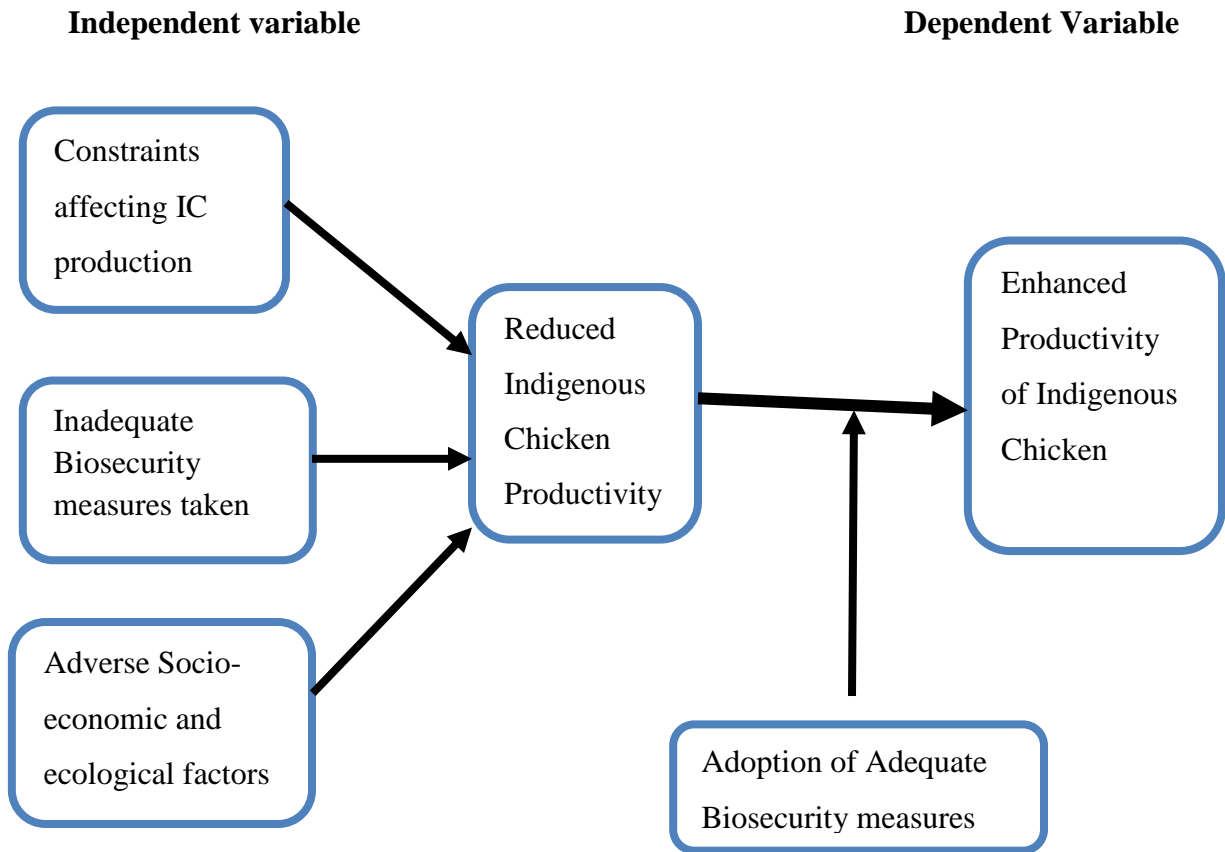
Independent variable

Dependent Variable

Constraints affecting IC production

Inadequate Biosecurity measures taken

Adverse Socio-economic and ecological factors

Reduced Indigenous Chicken Productivity

Enhanced Productivity of Indigenous Chicken

Adoption of Adequate Biosecurity measures